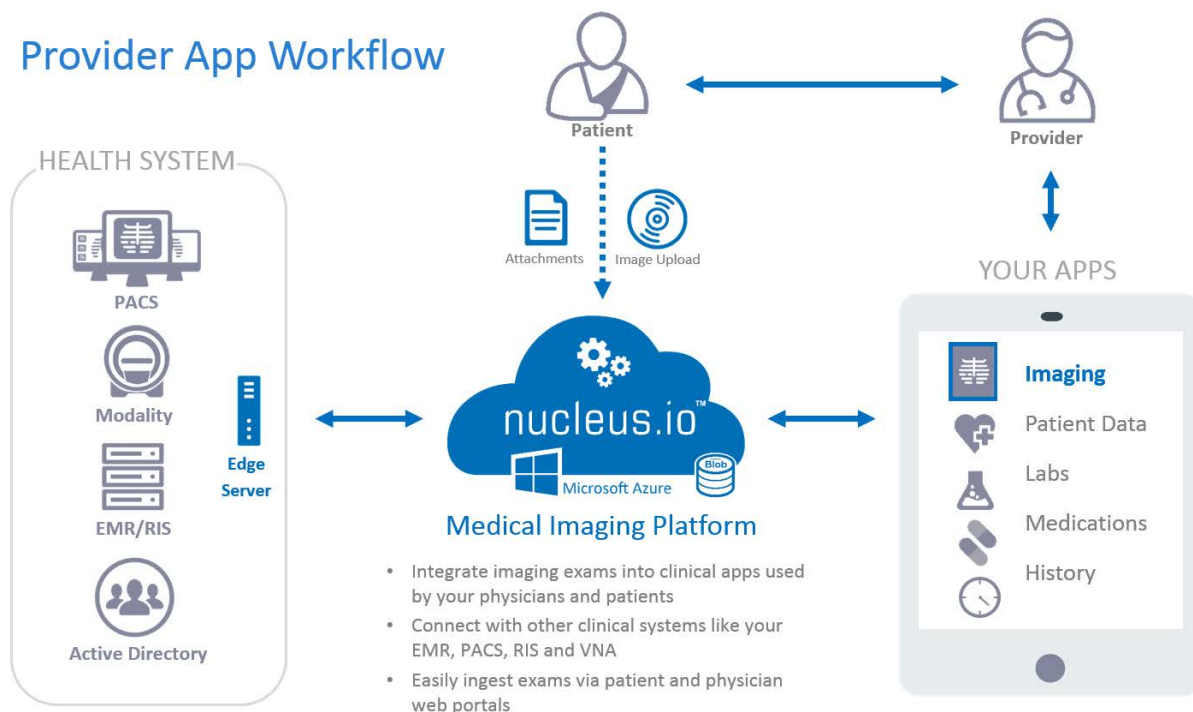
Provider App Workflow

Patient

Provider

HEALTH SYSTEM

PACS

Modality

EMR/RIS

Active Directory

Edge Server

Attachments

Image Upload

nucleus.io™

Blob

Microsoft Azure

Medical Imaging Platform

• Integrate imaging exams into clinical apps used by your physicians and patients
• Connect with other clinical systems like your EMR, PACS, RIS and VNA
• Easily ingest exams via patient and physician web portals

YOUR APPS

Imaging
Patient Data
Labs
Medications
History